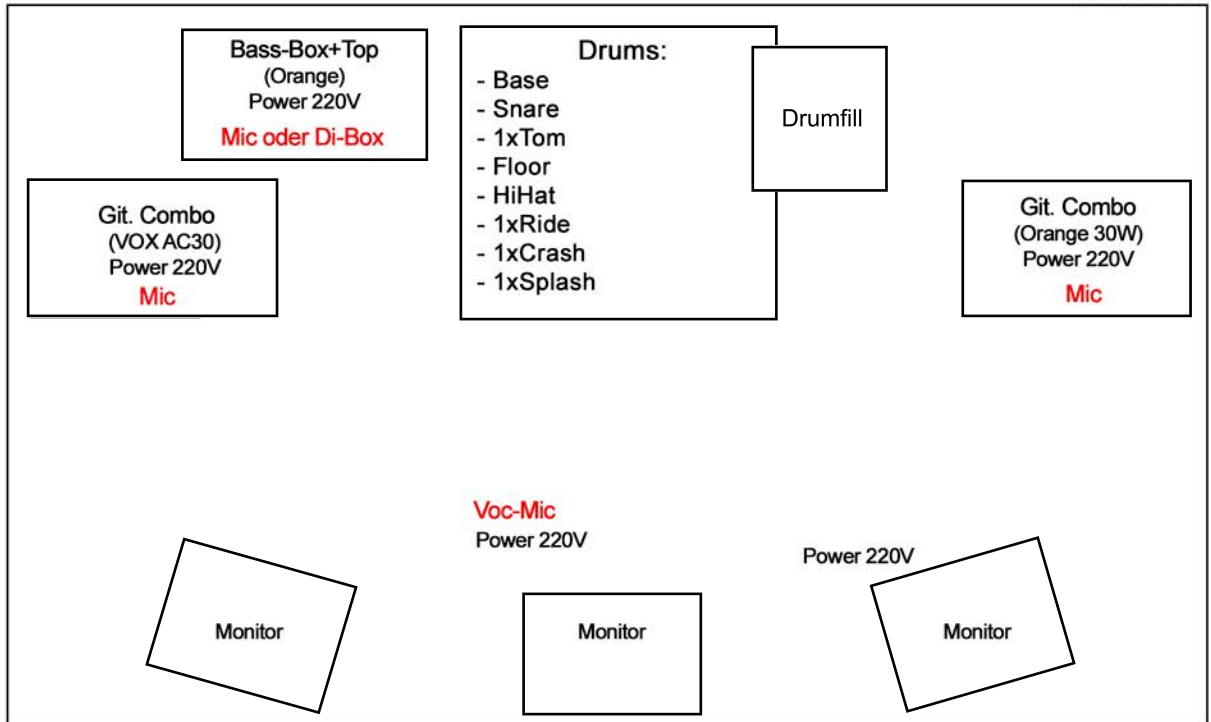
Bass-Box+Top
(Orange)
Power 220V
Mic oder Di-Box

Drums:
- Base
- Snare
- 1xTom
- Floor
- HiHat
- 1xRide
- 1xCrash
- 1xSplash

Drumfill

Git. Combo
(VOX AC30)
Power 220V
Mic

Git. Combo
(Orange 30W)
Power 220V
Mic

Voc-Mic
Power 220V

Power 220V

Monitor

Monitor

Monitor